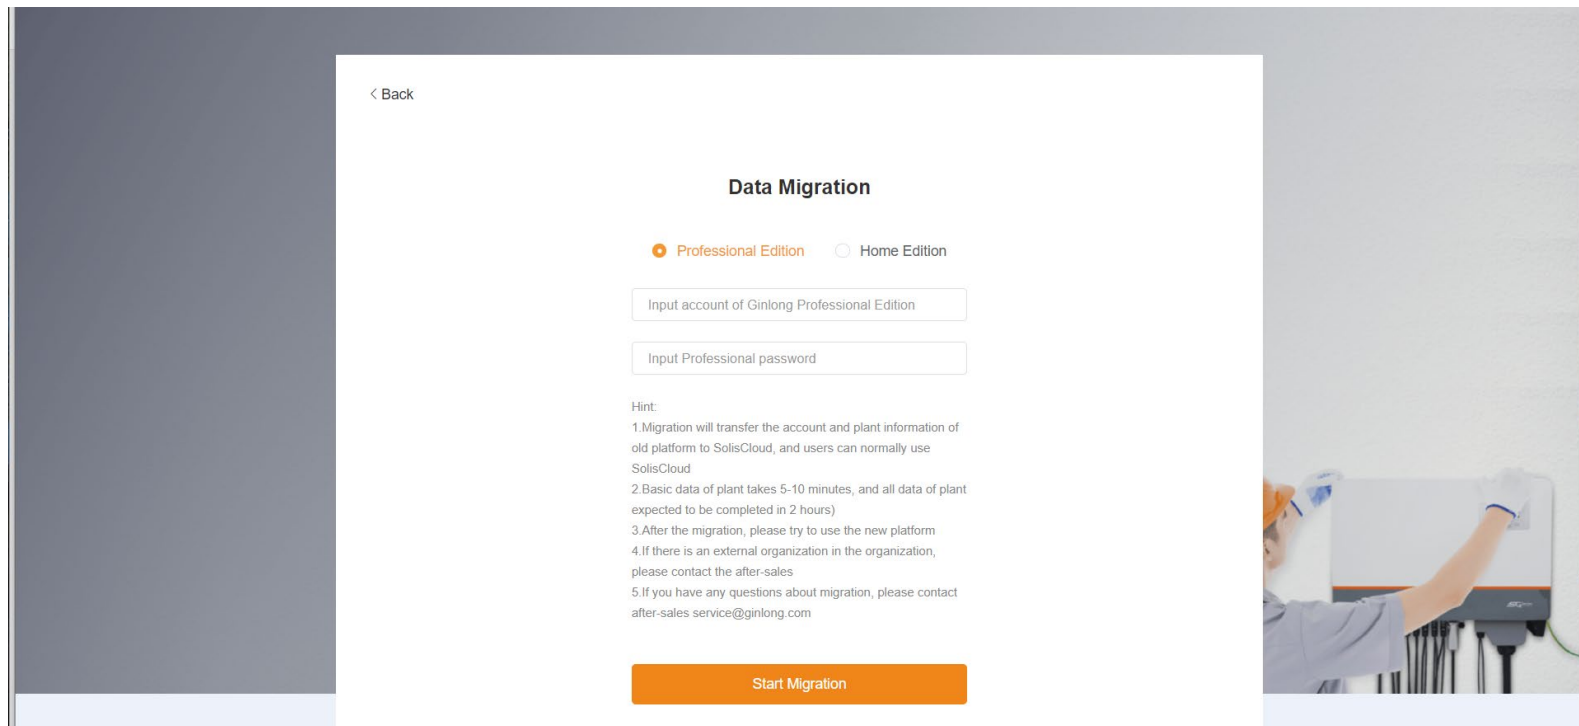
< Back

Data Migration

Professional Edition Home Edition

Input account of Ginlong Professional Edition

Input Professional password

Hint:
1.Migration will transfer the account and plant information of old platform to SolisCloud, and users can normally use SolisCloud
2.Basic data of plant takes 5-10 minutes, and all data of plant expected to be completed in 2 hours)
3.After the migration, please try to use the new platform
4.If there is an external organization in the organization, please contact the after-sales
5.If you have any questions about migration, please contact after-sales service@ginlong.com

Start Migration